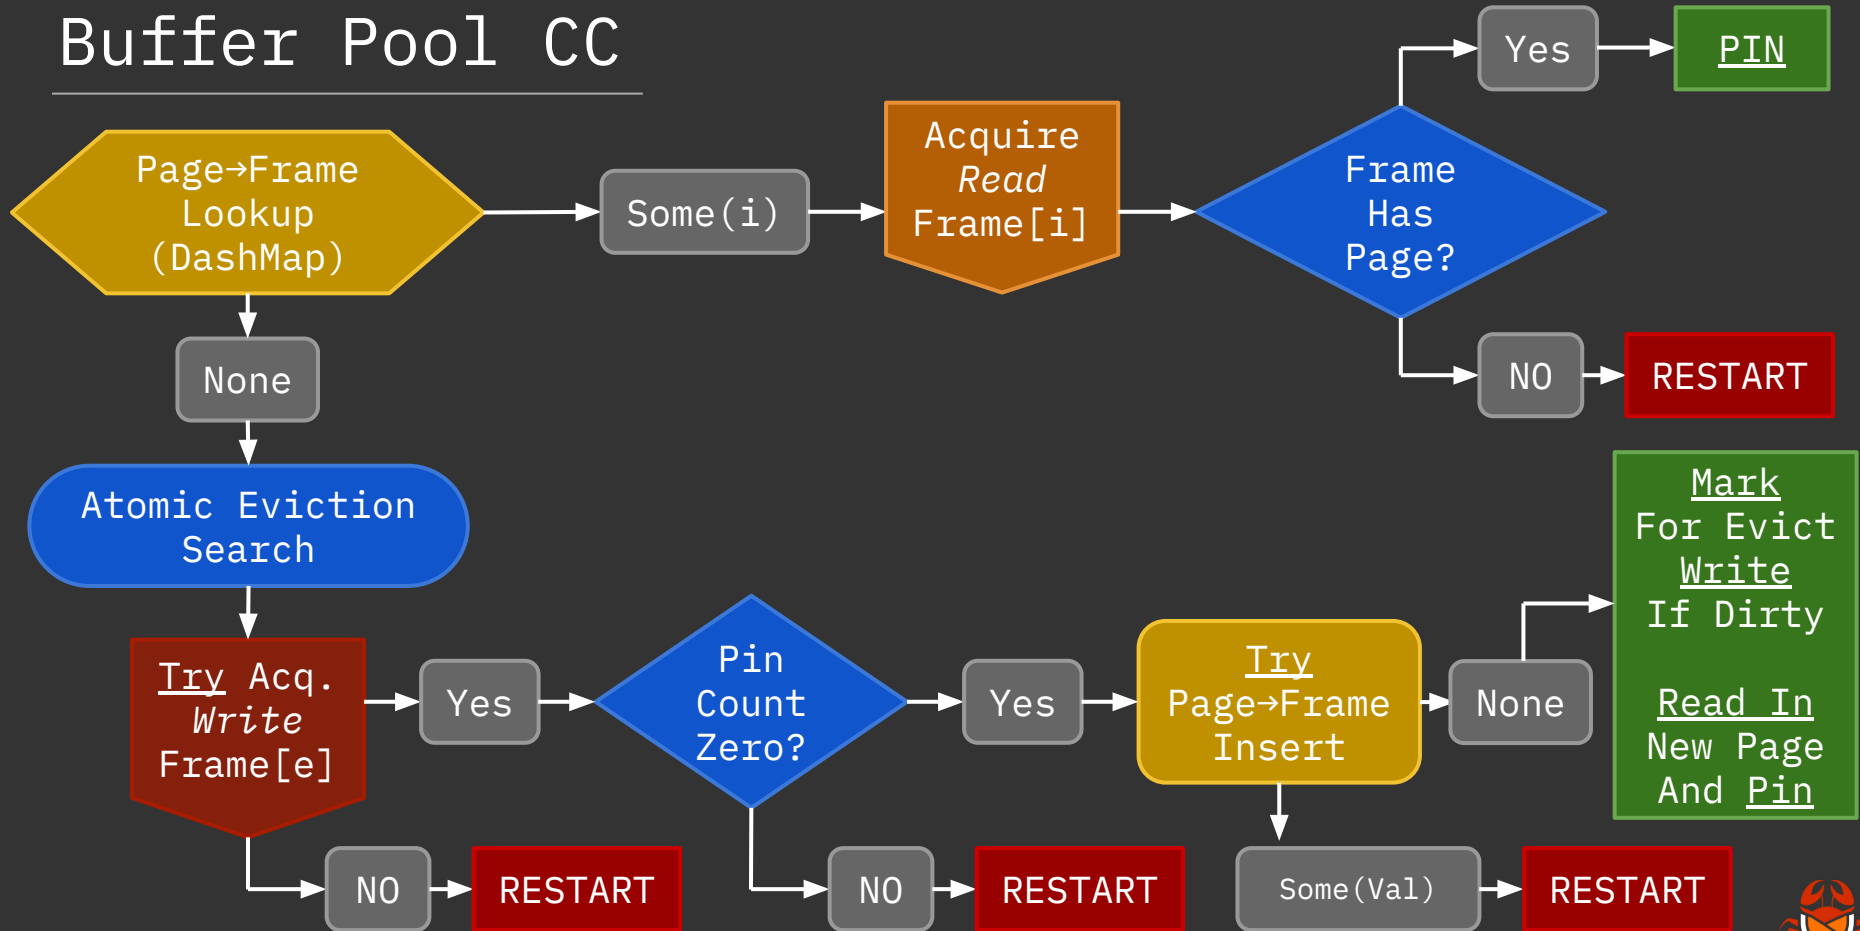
Buffer Pool CC

Page→Frame Lookup (DashMap)

Some(i)

Acquire *Read* Frame[i]

Frame Has Page?

Yes

PIN

NO

RESTART

None

Atomic Eviction Search

Try Acq. *Write* Frame[e]

Yes

Pin Count Zero?

Yes

Try Page→Frame Insert

None

Mark For Evict Write If Dirty

Read In New Page And Pin

NO

RESTART

NO

RESTART

Some(Val)

RESTART